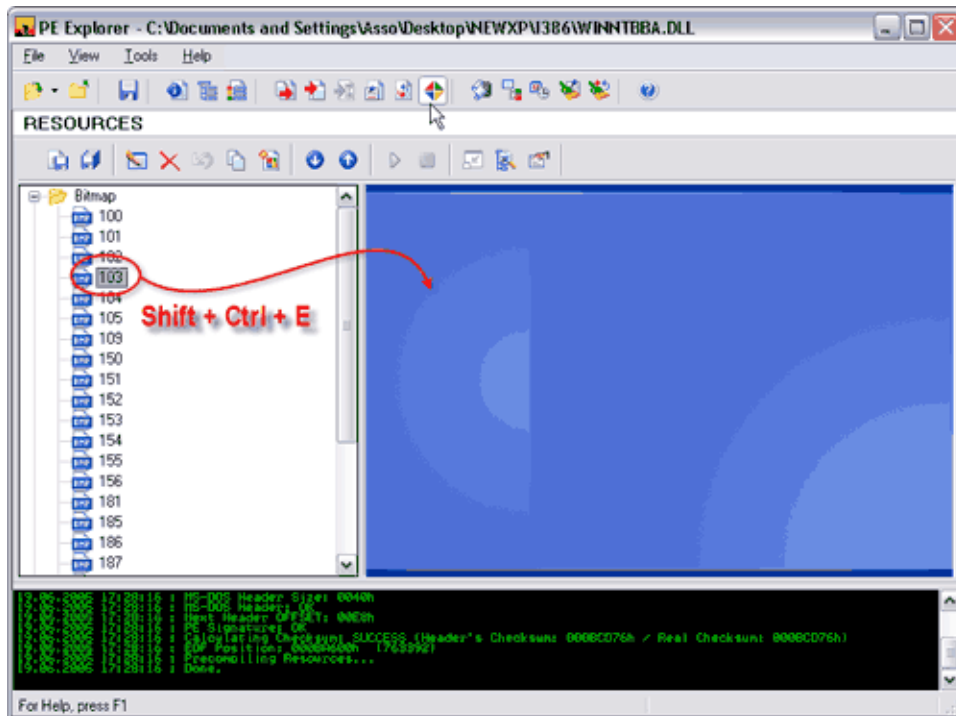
PE Explorer - C:\Documents and Settings\Asso\Desktop\NEWXP\I386\WINNTBBA.DLL

File View Tools Help

RESOURCES

Bitmap
100
101
102
103
104
105
109
150
151
152
153
154
155
156
181
185
186
187

Shift + Ctrl + E

19.06.2005 17:28:16 : MS-DOS Header Size: 0040h
19.06.2005 17:28:16 : MS-DOS Header: OK
19.06.2005 17:28:16 : Next Header Offset: 00E8h
19.06.2005 17:28:16 : PE Signature: OK
19.06.2005 17:28:16 : Calculating Checksum: SUCCESS (Header's Checksum: 000BCD76h / Real Checksum: 000BCD76h)
19.06.2005 17:28:16 : EOF Position: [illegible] (763392)
19.06.2005 17:28:16 : Precompiling Resources...
19.06.2005 17:28:16 : Done.

For Help, press F1